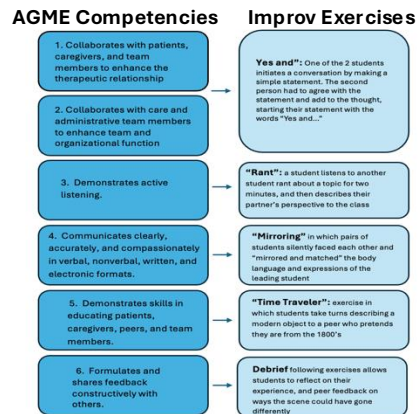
AGME Competencies

Improv Exercises

1. Collaborates with patients, caregivers, and team members to enhance the therapeutic relationship

2. Collaborates with care and administrative team members to enhance team and organizational function

"Yes and": One of the 2 students initiates a conversation by making a simple statement. The second person had to agree with the statement and add to the thought, starting their statement with the words "Yes and..."

3. Demonstrates active listening.

"Rant": a student listens to another student rant about a topic for two minutes, and then describes their partner's perspective to the class

4. Communicates clearly, accurately, and compassionately in verbal, nonverbal, written, and electronic formats.

"Mirroring" in which pairs of students silently faced each other and "mirrored and matched" the body language and expressions of the leading student

5. Demonstrates skills in educating patients, caregivers, peers, and team members.

"Time Traveler": exercise in which students take turns describing a modern object to a peer who pretends they are from the 1800's

6. Formulates and shares feedback constructively with others.

Debrief following exercises allows students to reflect on their experience, and peer feedback on ways the scene could have gone differently